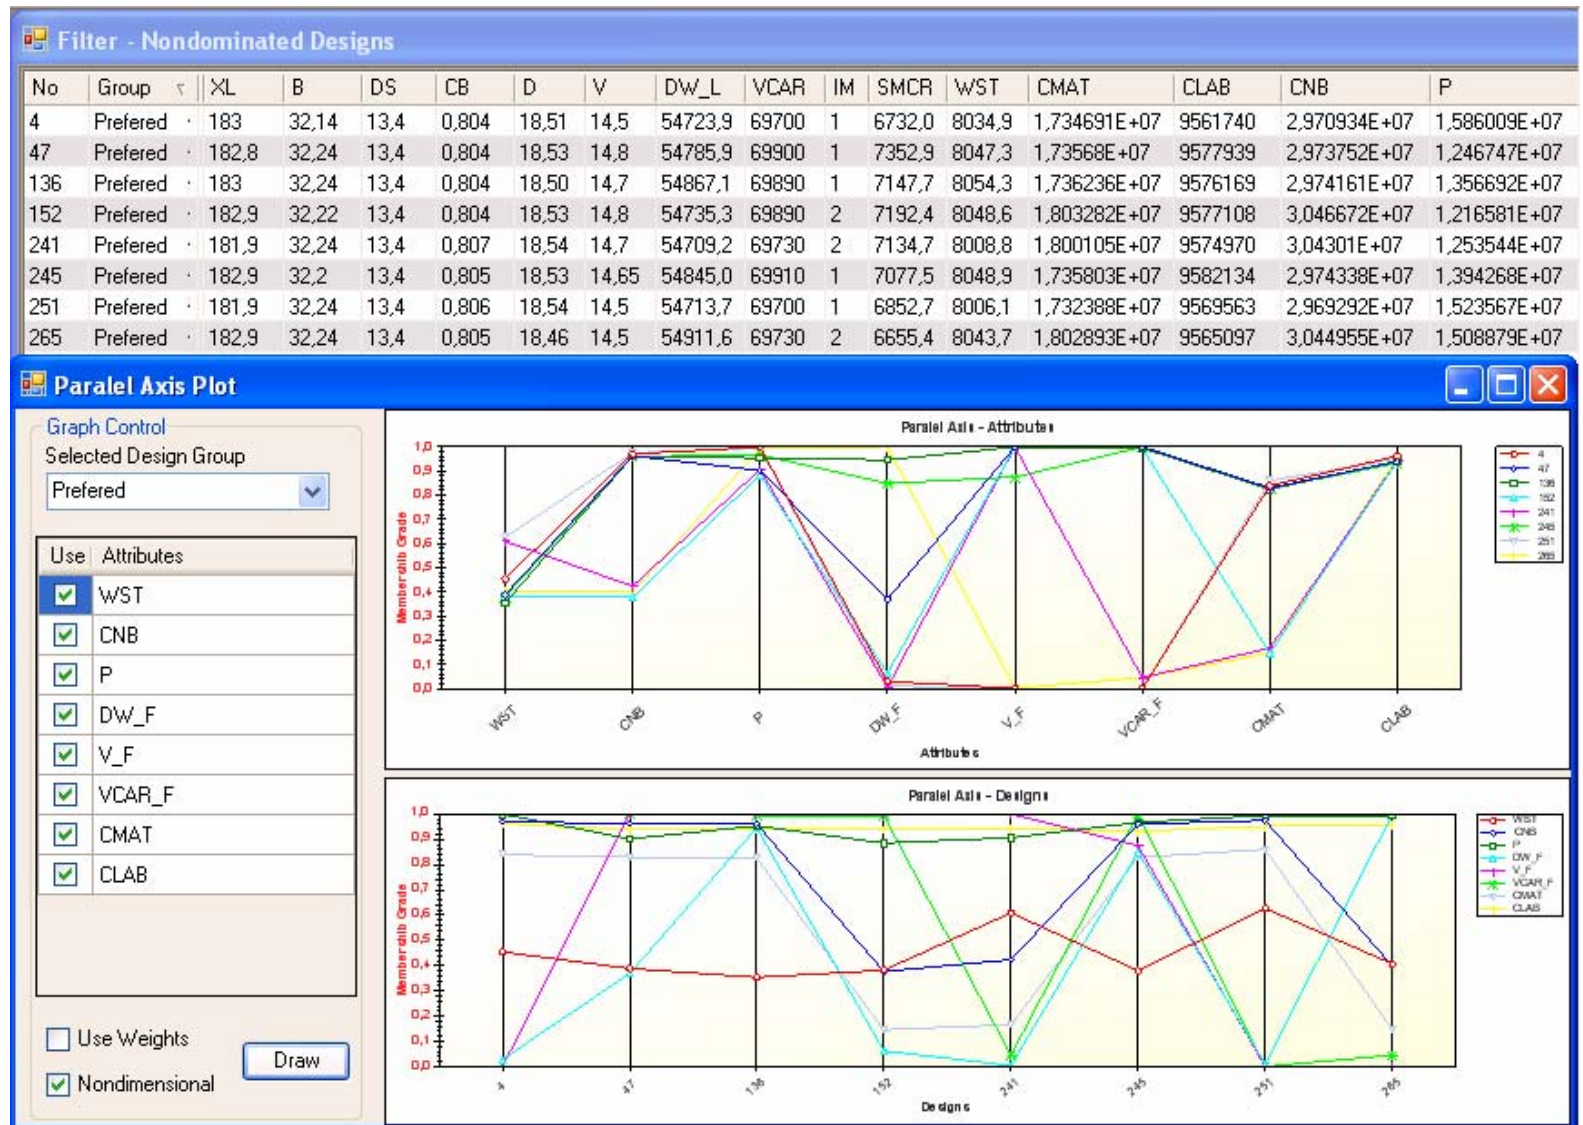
Filter - Nondominated Designs

| No | Group | XL | B | DS | CB | D | V | DW_L | VCAR | IM | SMCR | WST | CMAT | CLAB | CNB | P |
|---|---|---|---|---|---|---|---|---|---|---|---|---|---|---|---|---|
| 4 | Prefered | 183 | 32,14 | 13,4 | 0,804 | 18,51 | 14,5 | 54723,9 | 69700 | 1 | 6732,0 | 8034,9 | 1,734691E+07 | 9561740 | 2,970934E+07 | 1,586009E+07 |
| 47 | Prefered | 182,8 | 32,24 | 13,4 | 0,804 | 18,53 | 14,8 | 54785,9 | 69900 | 1 | 7352,9 | 8047,3 | 1,73568E+07 | 9577939 | 2,973752E+07 | 1,246747E+07 |
| 136 | Prefered | 183 | 32,24 | 13,4 | 0,804 | 18,50 | 14,7 | 54867,1 | 69890 | 1 | 7147,7 | 8054,3 | 1,736236E+07 | 9576169 | 2,974161E+07 | 1,356692E+07 |
| 152 | Prefered | 182,9 | 32,22 | 13,4 | 0,804 | 18,53 | 14,8 | 54735,3 | 69890 | 2 | 7192,4 | 8048,6 | 1,803282E+07 | 9577108 | 3,046672E+07 | 1,216581E+07 |
| 241 | Prefered | 181,9 | 32,24 | 13,4 | 0,807 | 18,54 | 14,7 | 54709,2 | 69730 | 2 | 7134,7 | 8008,8 | 1,800105E+07 | 9574970 | 3,04301E+07 | 1,253544E+07 |
| 245 | Prefered | 182,9 | 32,2 | 13,4 | 0,805 | 18,53 | 14,65 | 54845,0 | 69910 | 1 | 7077,5 | 8048,9 | 1,735803E+07 | 9582134 | 2,974338E+07 | 1,394268E+07 |
| 251 | Prefered | 181,9 | 32,24 | 13,4 | 0,806 | 18,54 | 14,5 | 54713,7 | 69700 | 1 | 6852,7 | 8006,1 | 1,732388E+07 | 9569563 | 2,969292E+07 | 1,523567E+07 |
| 265 | Prefered | 182,9 | 32,24 | 13,4 | 0,805 | 18,46 | 14,5 | 54911,6 | 69730 | 2 | 6655,4 | 8043,7 | 1,802893E+07 | 9565097 | 3,044955E+07 | 1,508879E+07 |

Paralel Axis Plot

Graph Control
Selected Design Group
Prefered

| Use | Attributes |
|---|---|
| ☑ | WST |
| ☑ | CNB |
| ☑ | P |
| ☑ | DW_F |
| ☑ | V_F |
| ☑ | VCAR_F |
| ☑ | CMAT |
| ☑ | CLAB |

Use Weights
Draw
Nondimensional

Paralel Axis - Attributes
Membership Grade
1,0 0,9 0,8 0,7 0,6 0,5 0,4 0,3 0,2 0,1 0,0
WST CNB P DW_F V_F VCAR_F CMAT CLAB
Attributes
4 47 136 152 241 245 251 265

Paralel Axis - Designs
Membership Grade
1,0 0,9 0,8 0,7 0,6 0,5 0,4 0,3 0,2 0,1 0,0
4 47 136 152 241 245 251 265
Designs
WST CNB P DW_F V_F VCAR_F CMAT CLAB